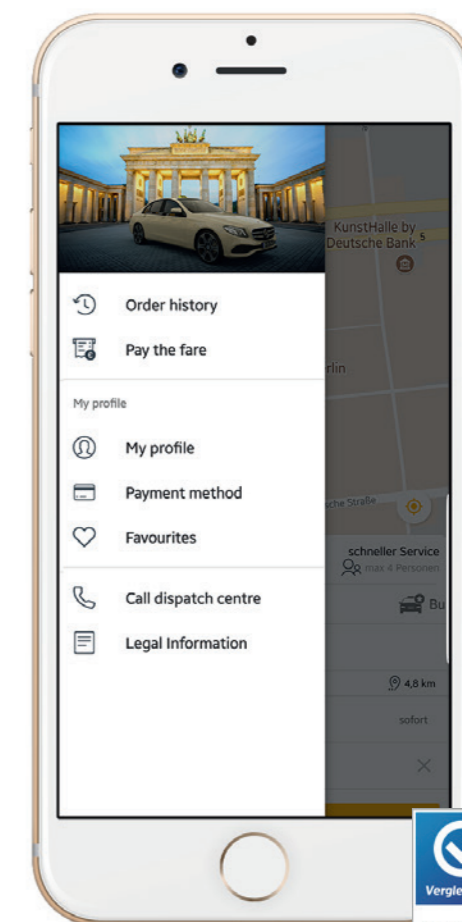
Order history

Pay the fare

My profile

My profile

Payment method

Favourites

Call dispatch centre

Legal Information

KunstHalle by Deutsche Bank

rlin

sche Straße

schneller Service

max 4 Personen

Bu

4,8 km

sofort

Vergle